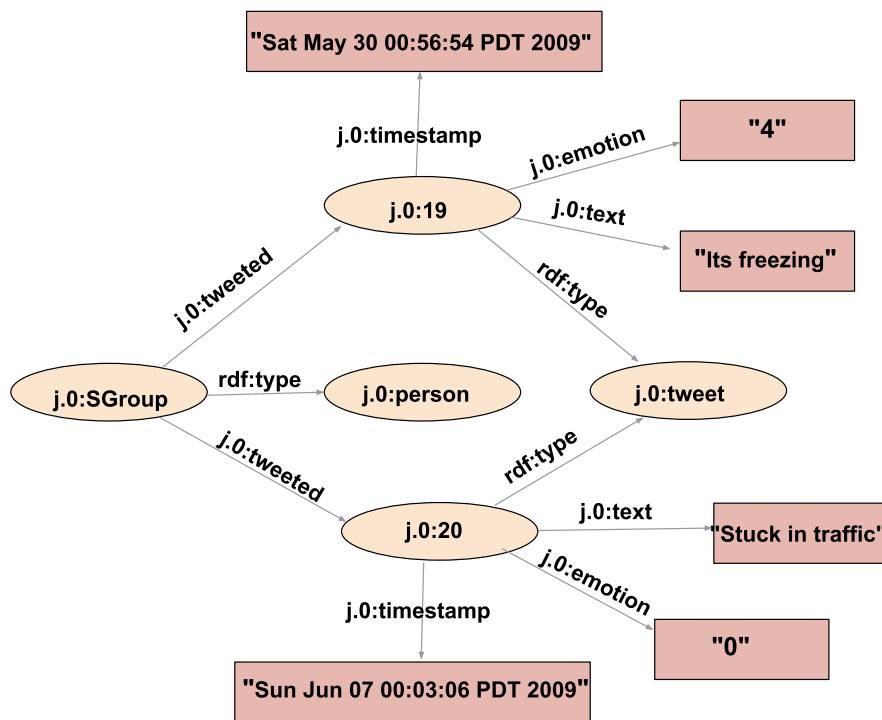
"Sat May 30 00:56:54 PDT 2009"

j.0:timestamp

j.0:emotion

"4"

j.0:19

j.0:text

"Its freezing"

j.0:tweeted

rdf:type

j.0:SGroup

rdf:type

j.0:person

j.0:tweet

j.0:tweeted

rdf:type

j.0:20

j.0:text

'Stuck in traffic'

j.0:emotion

j.0:timestamp

"0"

"Sun Jun 07 00:03:06 PDT 2009"